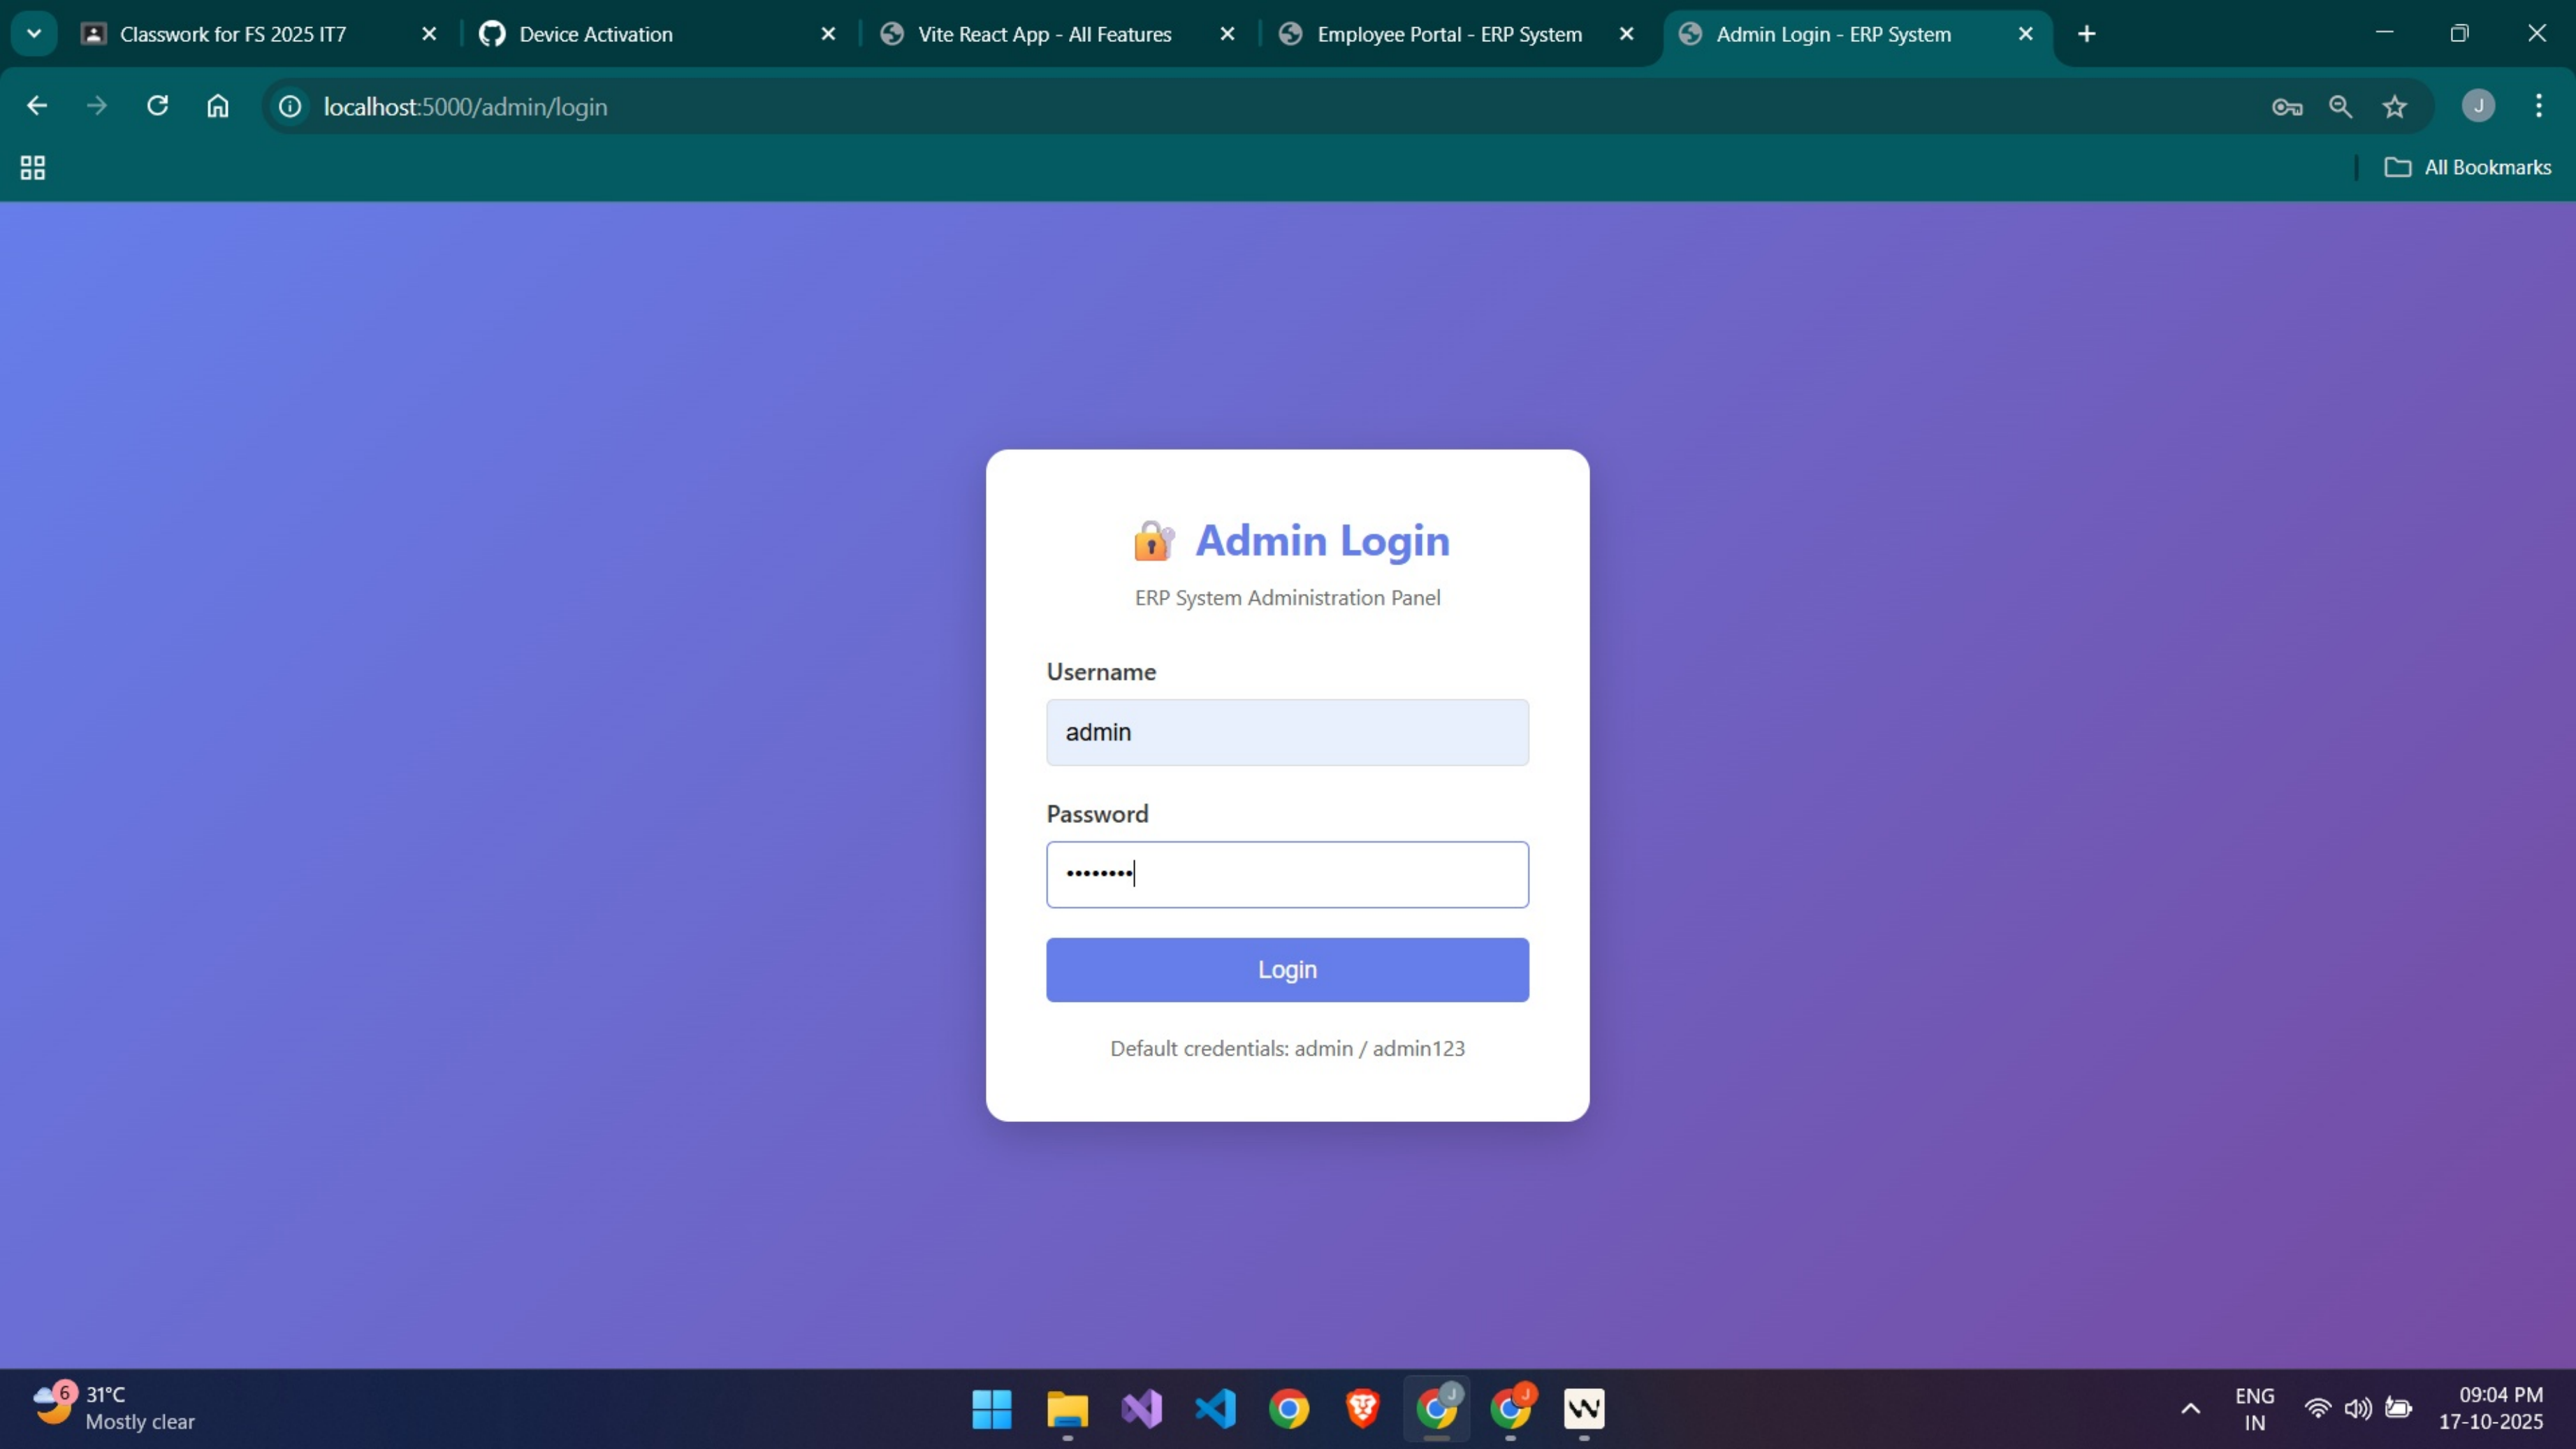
Classwork for FS 2025 IT7
Device Activation
Vite React App - All Features
Employee Portal - ERP System
Admin Login - ERP System

localhost:5000/admin/login

All Bookmarks

🔐 Admin Login

ERP System Administration Panel

Username

admin

Password

••••••••

Login

Default credentials: admin / admin123

6 31°C
Mostly clear

ENG
IN

09:04 PM
17-10-2025